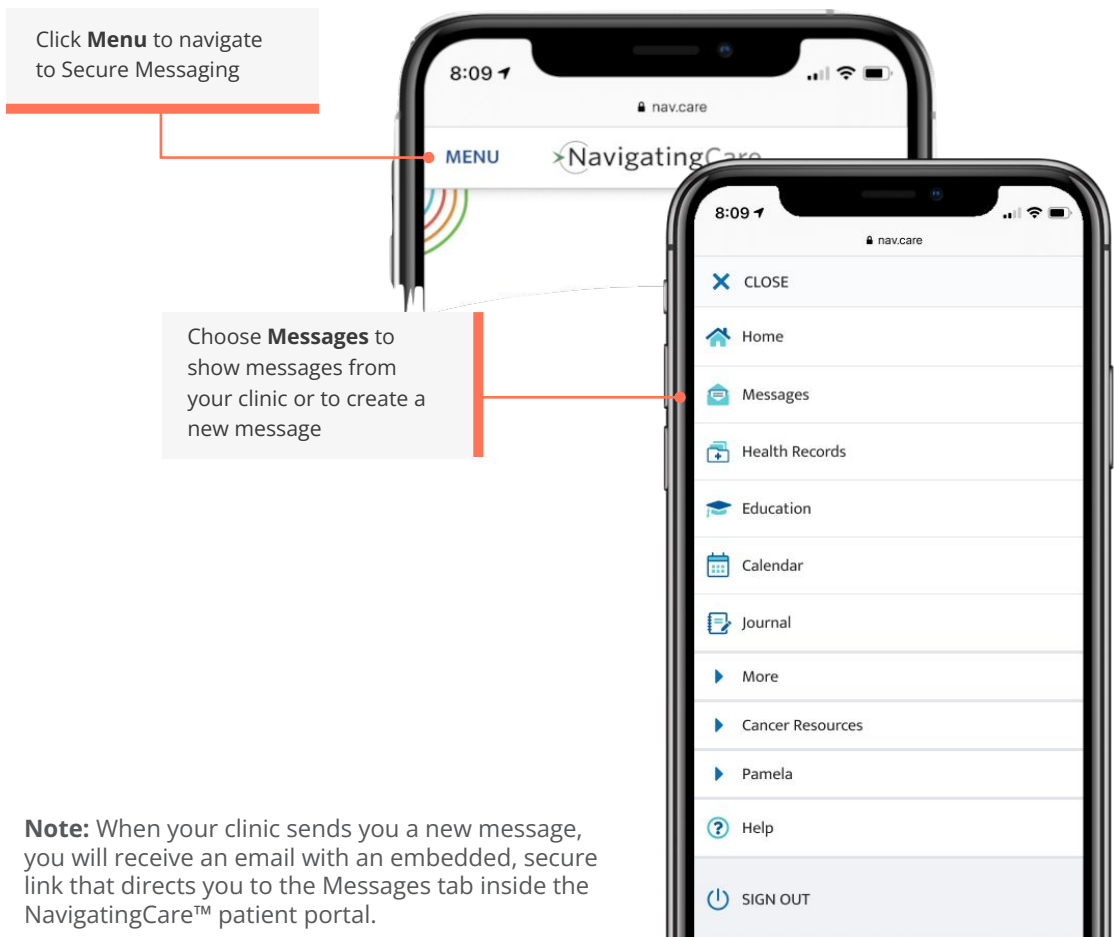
Click **Menu** to navigate to Secure Messaging

8:09

nav.care

MENU

NavigatingCare

Choose **Messages** to show messages from your clinic or to create a new message

8:09

nav.care

CLOSE

Home

Messages

Health Records

Education

Calendar

Journal

More

Cancer Resources

Pamela

Help

SIGN OUT

**Note:** When your clinic sends you a new message, you will receive an email with an embedded, secure link that directs you to the Messages tab inside the NavigatingCare™ patient portal.